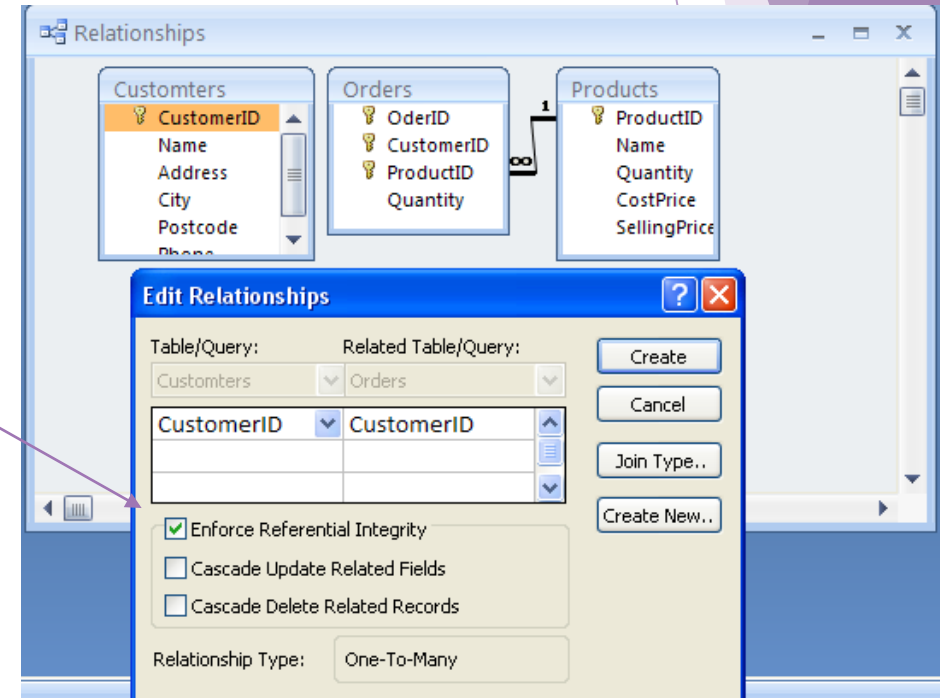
Relationships

Customters
CustomerID
Name
Address
City
Postcode
Phone

Orders
OderID
CustomerID
ProductID
Quantity

1
∞

Products
ProductID
Name
Quantity
CostPrice
SellingPrice

Edit Relationships

Table/Query:
Related Table/Query:
Customters
Orders

| CustomerID | CustomerID |
|---|---|
| | |
| | |

Create
Cancel
Join Type..
Create New..

Enforce Referential Integrity
Cascade Update Related Fields
Cascade Delete Related Records

Relationship Type: One-To-Many